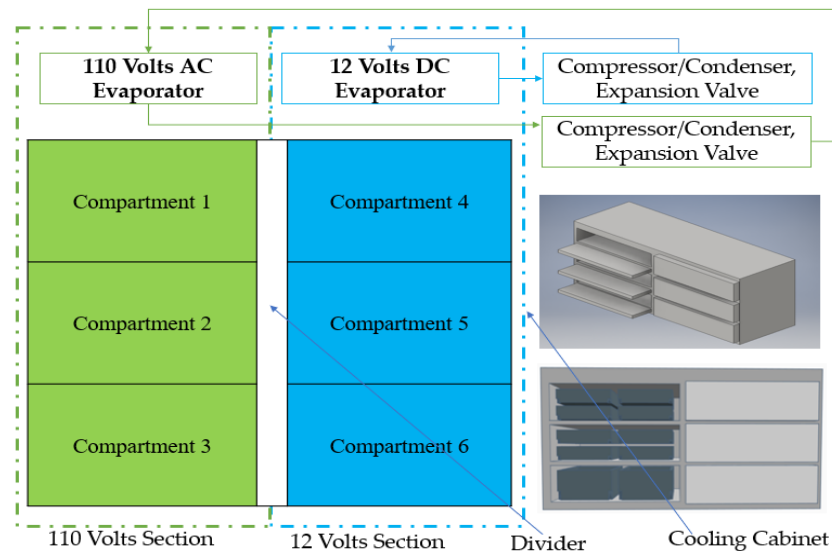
110 Volts AC Evaporator

12 Volts DC Evaporator

Compressor/Condenser, Expansion Valve

Compressor/Condenser, Expansion Valve

Compartment 1

Compartment 2

Compartment 3

Compartment 4

Compartment 5

Compartment 6

110 Volts Section

12 Volts Section

Divider

Cooling Cabinet